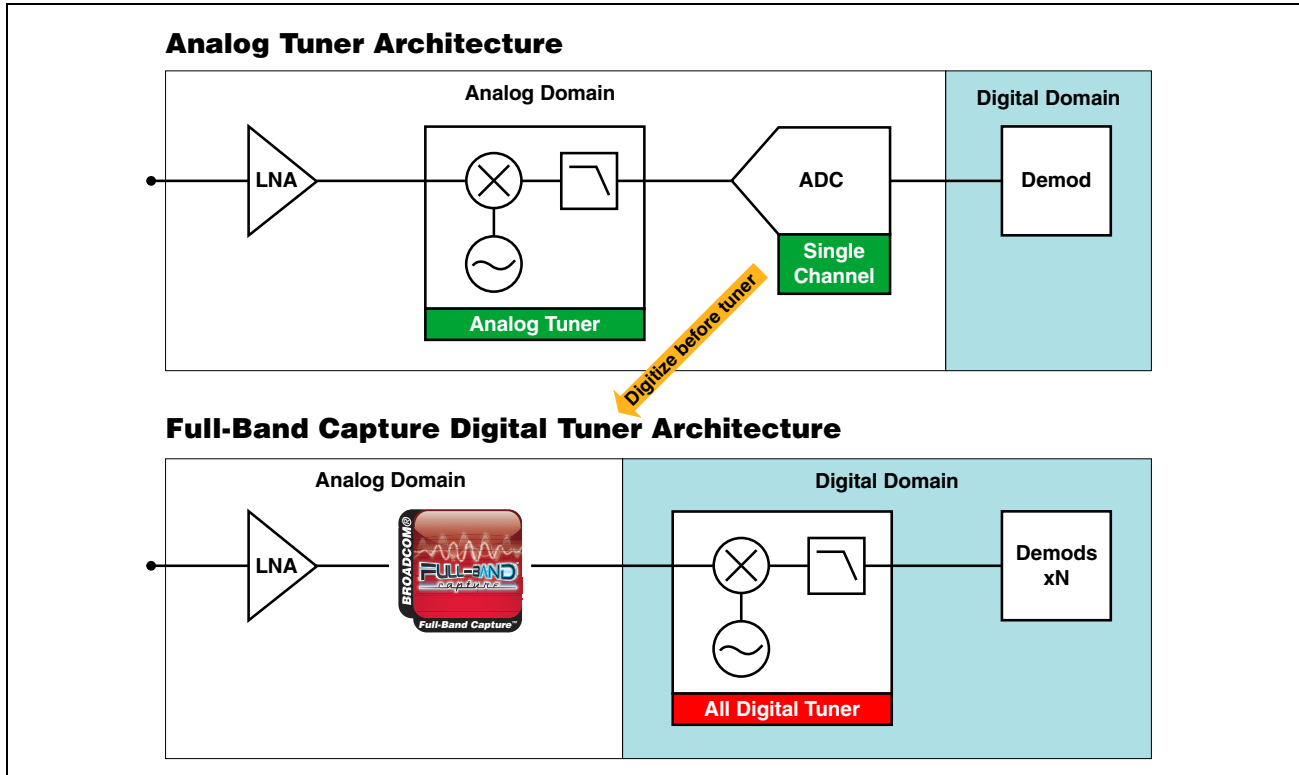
Analog Tuner Architecture

Analog Domain

Digital Domain

LNA

ADC

Demod

Single Channel

Analog Tuner

Digitize before tuner

Full-Band Capture Digital Tuner Architecture

Analog Domain

Digital Domain

LNA

BROADCOM®

FULL-BAND capture

Full-Band Capture™

Demods xN

All Digital Tuner